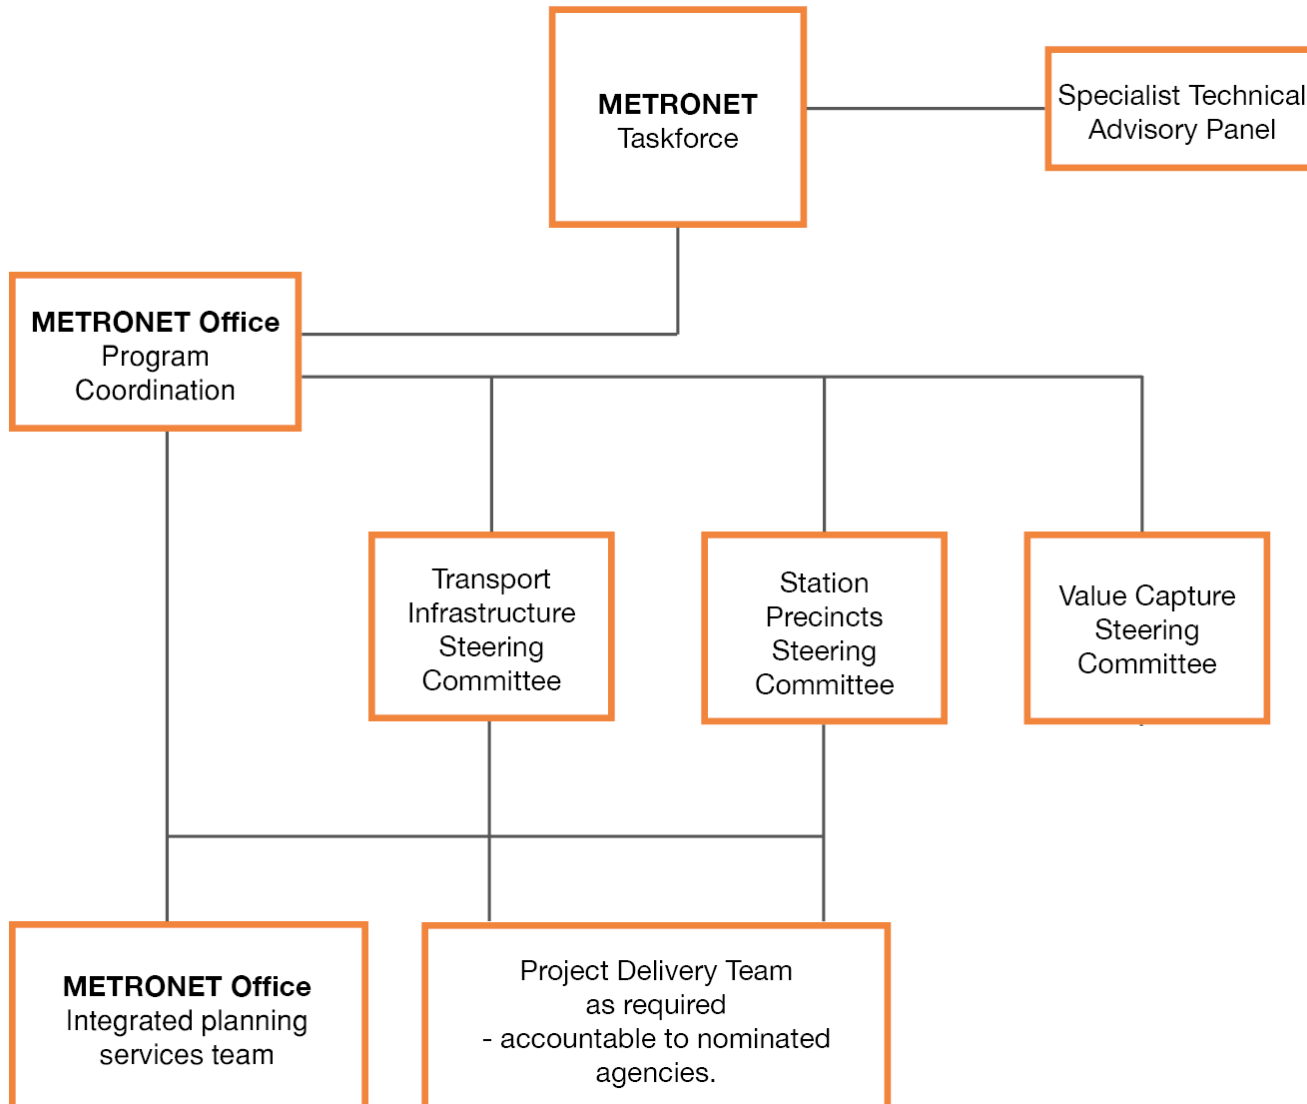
METRONET Taskforce

Specialist Technical Advisory Panel

METRONET Office Program Coordination

Transport Infrastructure Steering Committee

Station Precincts Steering Committee

Value Capture Steering Committee

METRONET Office Integrated planning services team

Project Delivery Team as required - accountable to nominated agencies.